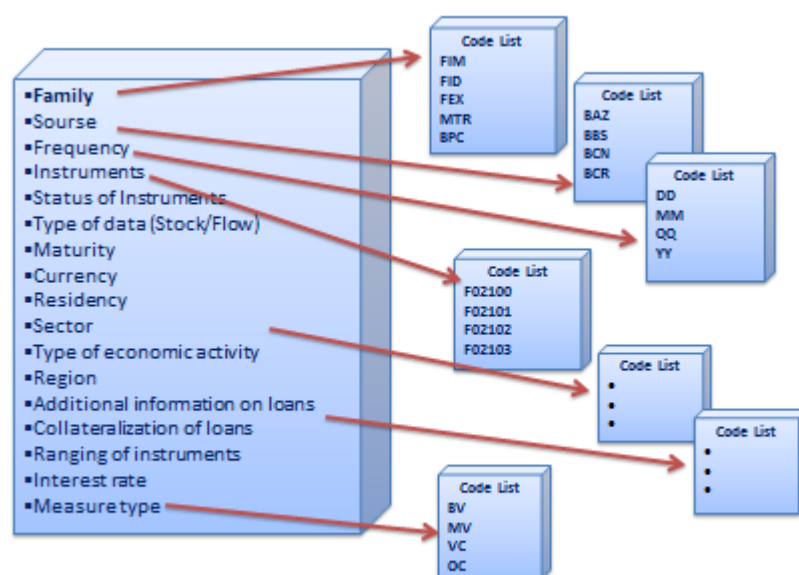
▪Family
▪Sourse
▪Frequency
▪Instruments
▪Status of Instruments
▪Type of data (Stock/Flow)
▪Maturity
▪Currency
▪Residency
▪Sector
▪Type of economic activity
▪Region
▪Additional information on loans
▪Collateralization of loans
▪Ranging of instruments
▪Interest rate
▪Measure type

Code List
FIM
FID
FEX
MTR
BPC

Code List
BAZ
BBS
BCN
BCR

Code List
DD
MM
QQ
YY

Code List
F02100
F02101
F02102
F02103

Code List
•
•
•

Code List
•
•
•

Code List
BV
MV
VC
OC